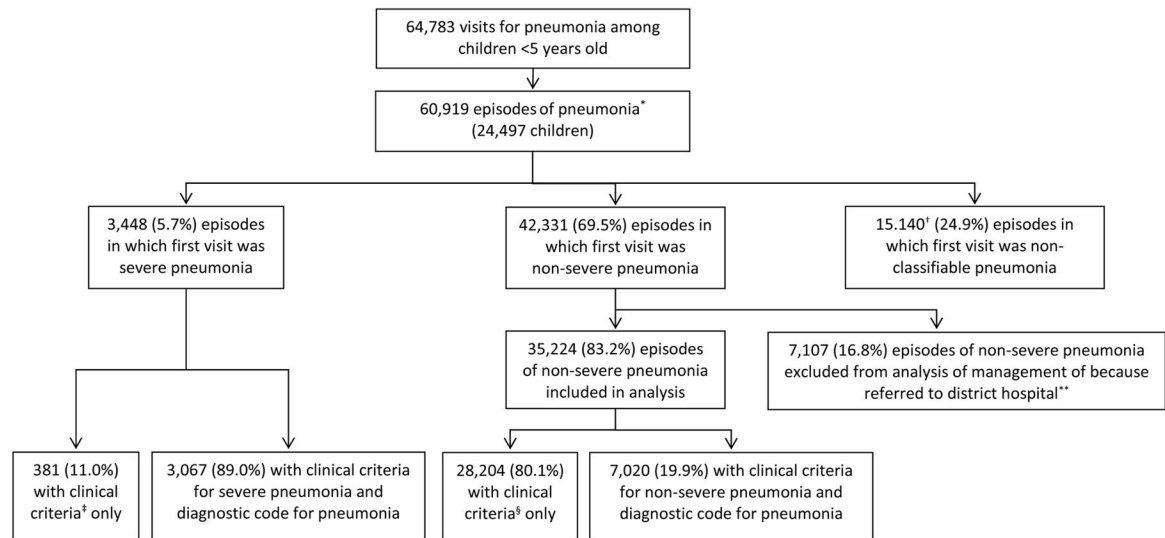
64,783 visits for pneumonia among children <5 years old

60,919 episodes of pneumonia* (24,497 children)

3,448 (5.7%) episodes in which first visit was severe pneumonia

42,331 (69.5%) episodes in which first visit was non-severe pneumonia

15.140† (24.9%) episodes in which first visit was non-classifiable pneumonia

35,224 (83.2%) episodes of non-severe pneumonia included in analysis

7,107 (16.8%) episodes of non-severe pneumonia excluded from analysis of management of because referred to district hospital**

381 (11.0%) with clinical criteria‡ only

3,067 (89.0%) with clinical criteria for severe pneumonia and diagnostic code for pneumonia

28,204 (80.1%) with clinical criteria§ only

7,020 (19.9%) with clinical criteria for non-severe pneumonia and diagnostic code for pneumonia